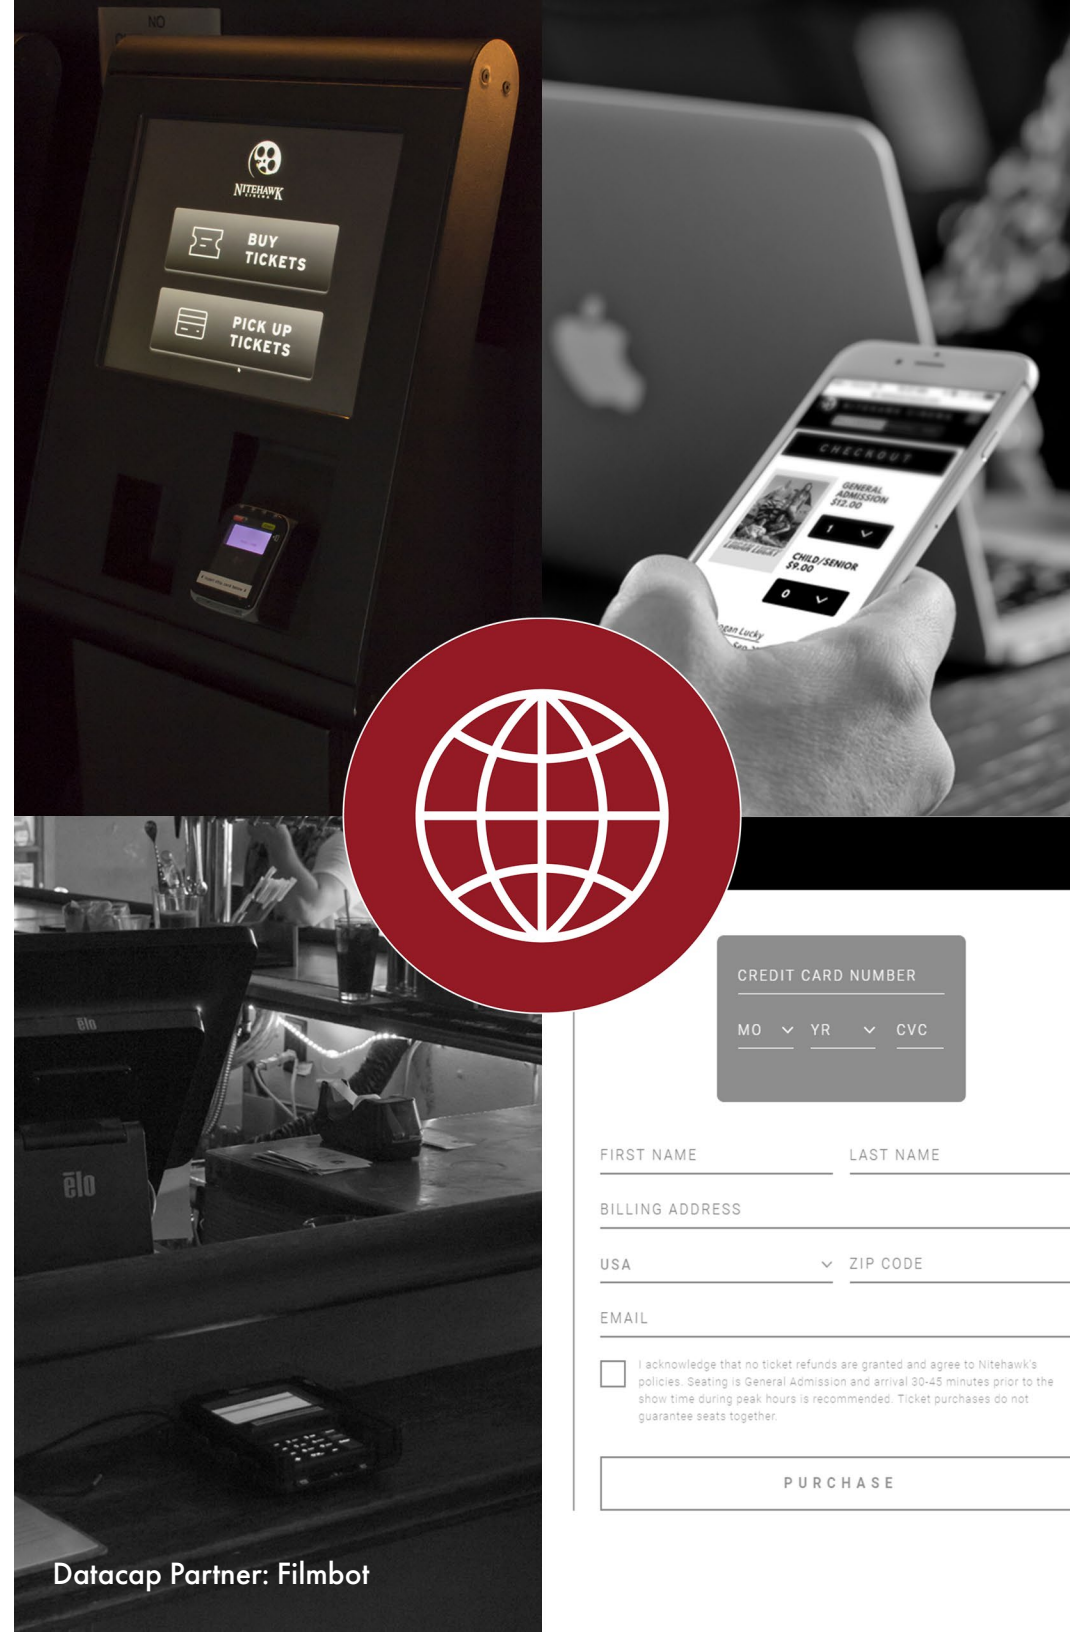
NO

NITEHAWK

BUY TICKETS

PICK UP TICKETS

CHECKOUT

GENERAL ADMISSION $12.00

1

CHILD/SENIOR $9.00

0

elo

elo

CREDIT CARD NUMBER

MO YR CVC

FIRST NAME LAST NAME

BILLING ADDRESS

USA ZIP CODE

EMAIL

I acknowledge that no ticket refunds are granted and agree to Nitehawk's policies. Seating is General Admission and arrival 30-45 minutes prior to the show time during peak hours is recommended. Ticket purchases do not guarantee seats together.

PURCHASE

Datacap Partner: Filmbot